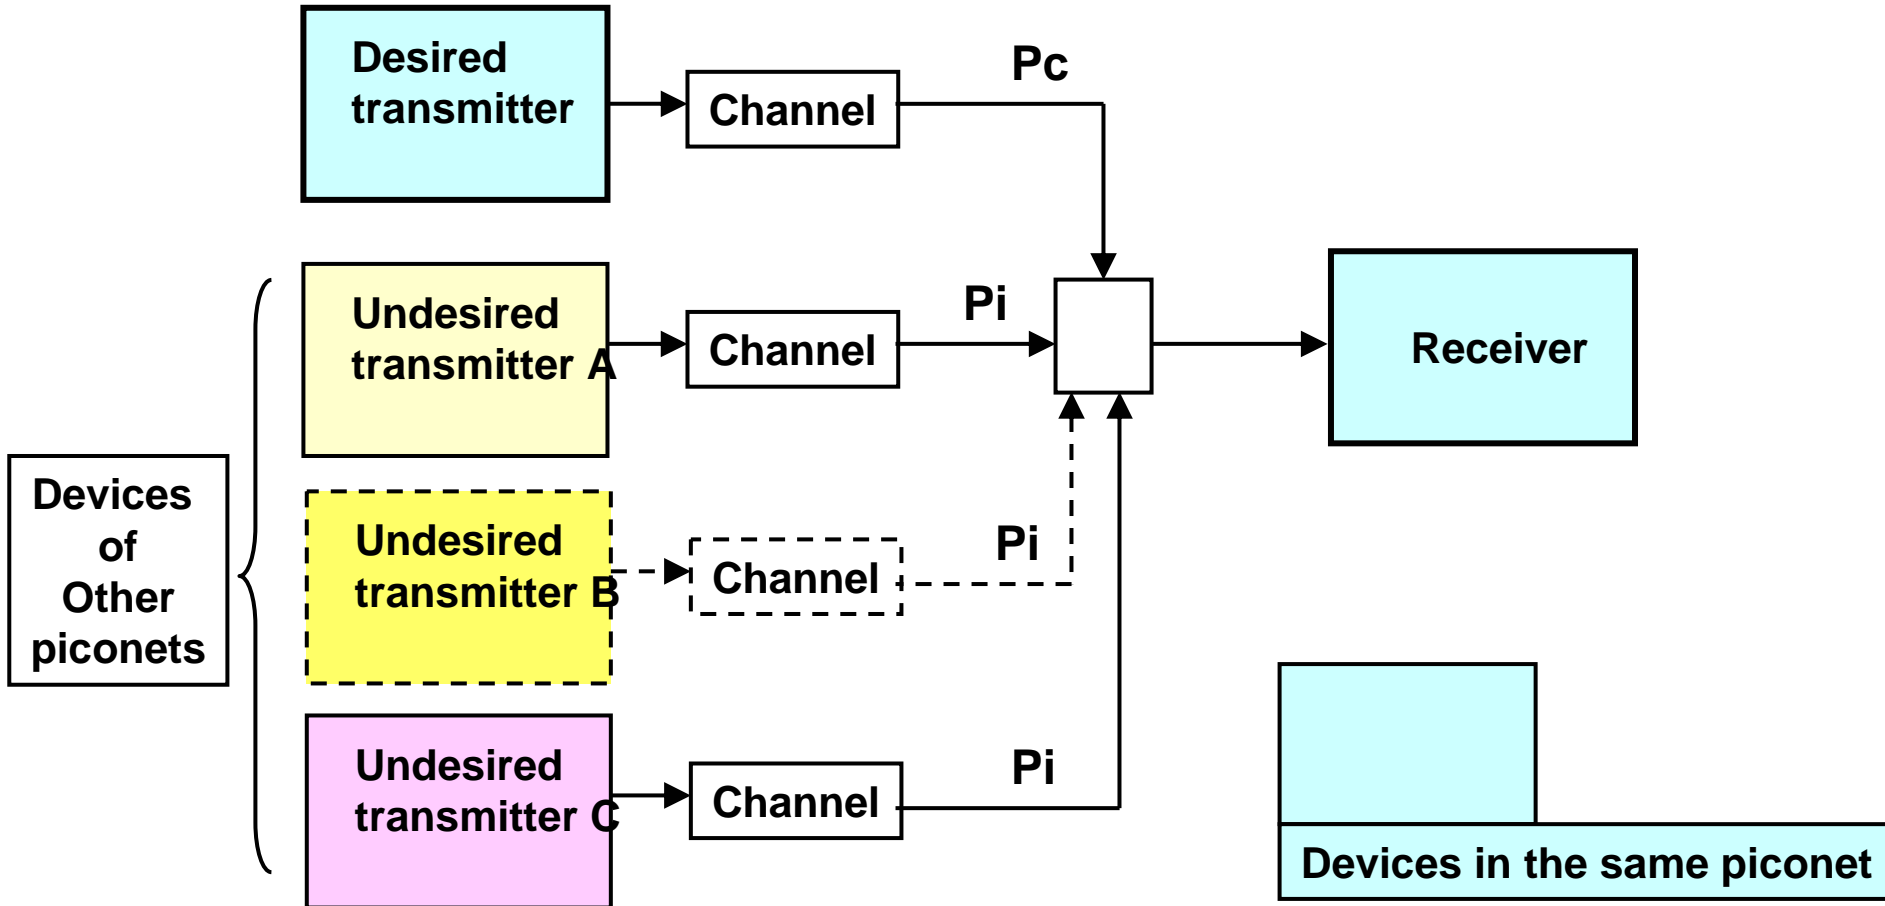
Desired transmitter

Channel

Pc

Undesired transmitter A

Channel

Pi

Receiver

Devices of Other piconets

Undesired transmitter B

Channel

Pi

Undesired transmitter C

Channel

Pi

Devices in the same piconet